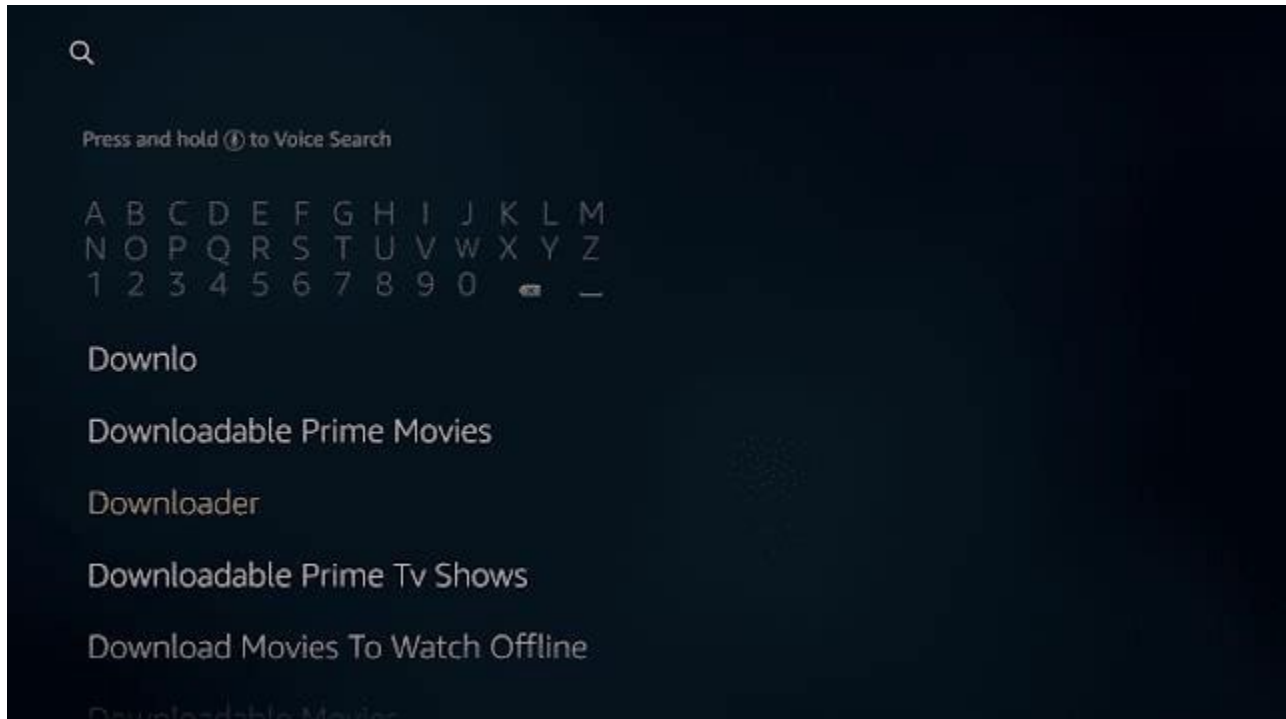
Press and hold to Voice Search

A B C D E F G H I J K L M
N O P Q R S T U V W X Y Z
1 2 3 4 5 6 7 8 9 0

Downlo

Downloadable Prime Movies

Downloader

Downloadable Prime Tv Shows

Download Movies To Watch Offline

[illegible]